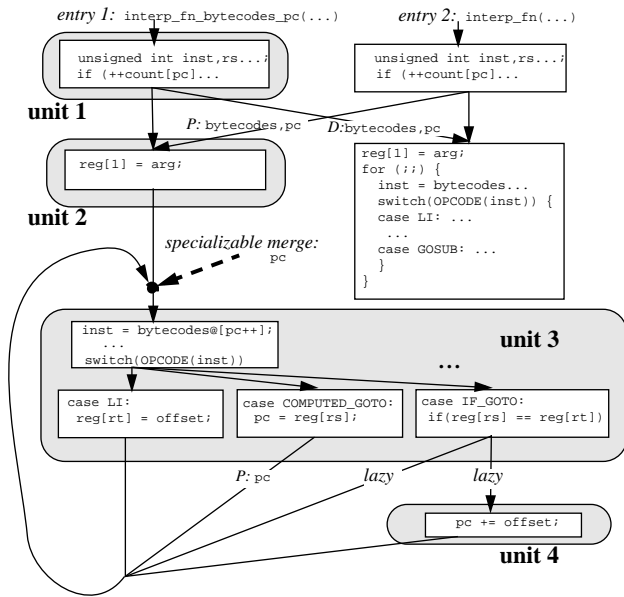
entry 1: interp_fn_bytecodes_pc(...)

entry 2: interp_fn(...)

unsigned int inst,rs...;
if (++count[pc]...

unsigned int inst,rs...;
if (++count[pc]...

unit 1

P: bytecodes,pc

D:bytecodes,pc

reg[1] = arg;

unit 2

reg[1] = arg;
for (;;) {
inst = bytecodes...
switch(OPCODE(inst)) {
case LI: ...
...
case GOSUB: ...
}
}

specializable merge:
pc

inst = bytecodes@[pc++];
...
switch(OPCODE(inst))

unit 3

...

case LI:
reg[rt] = offset;

case COMPUTED_GOTO:
pc = reg[rs];

case IF_GOTO:
if(reg[rs] == reg[rt])

P: pc

lazy

lazy

pc += offset;

unit 4